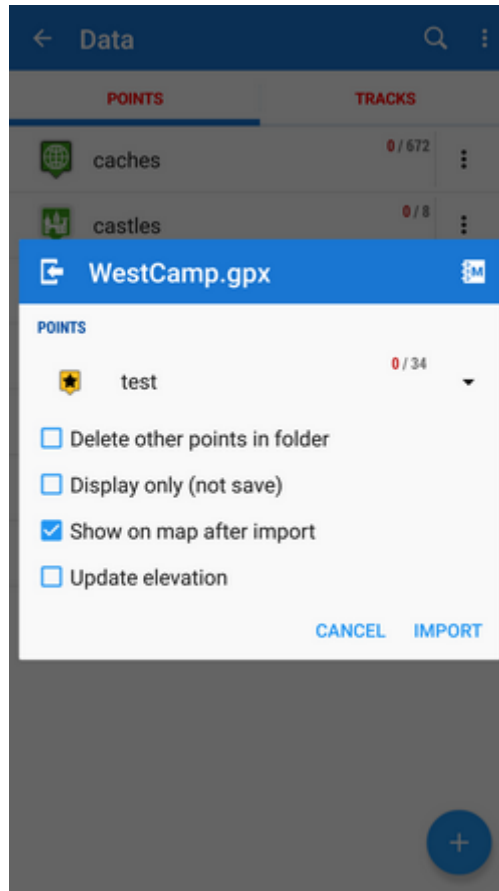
Data

POINTS

TRACKS

caches

0 / 672

castles

0 / 8

WestCamp.gpx

POINTS

test

0 / 34

Delete other points in folder

Display only (not save)

Show on map after import

Update elevation

CANCEL

IMPORT

+